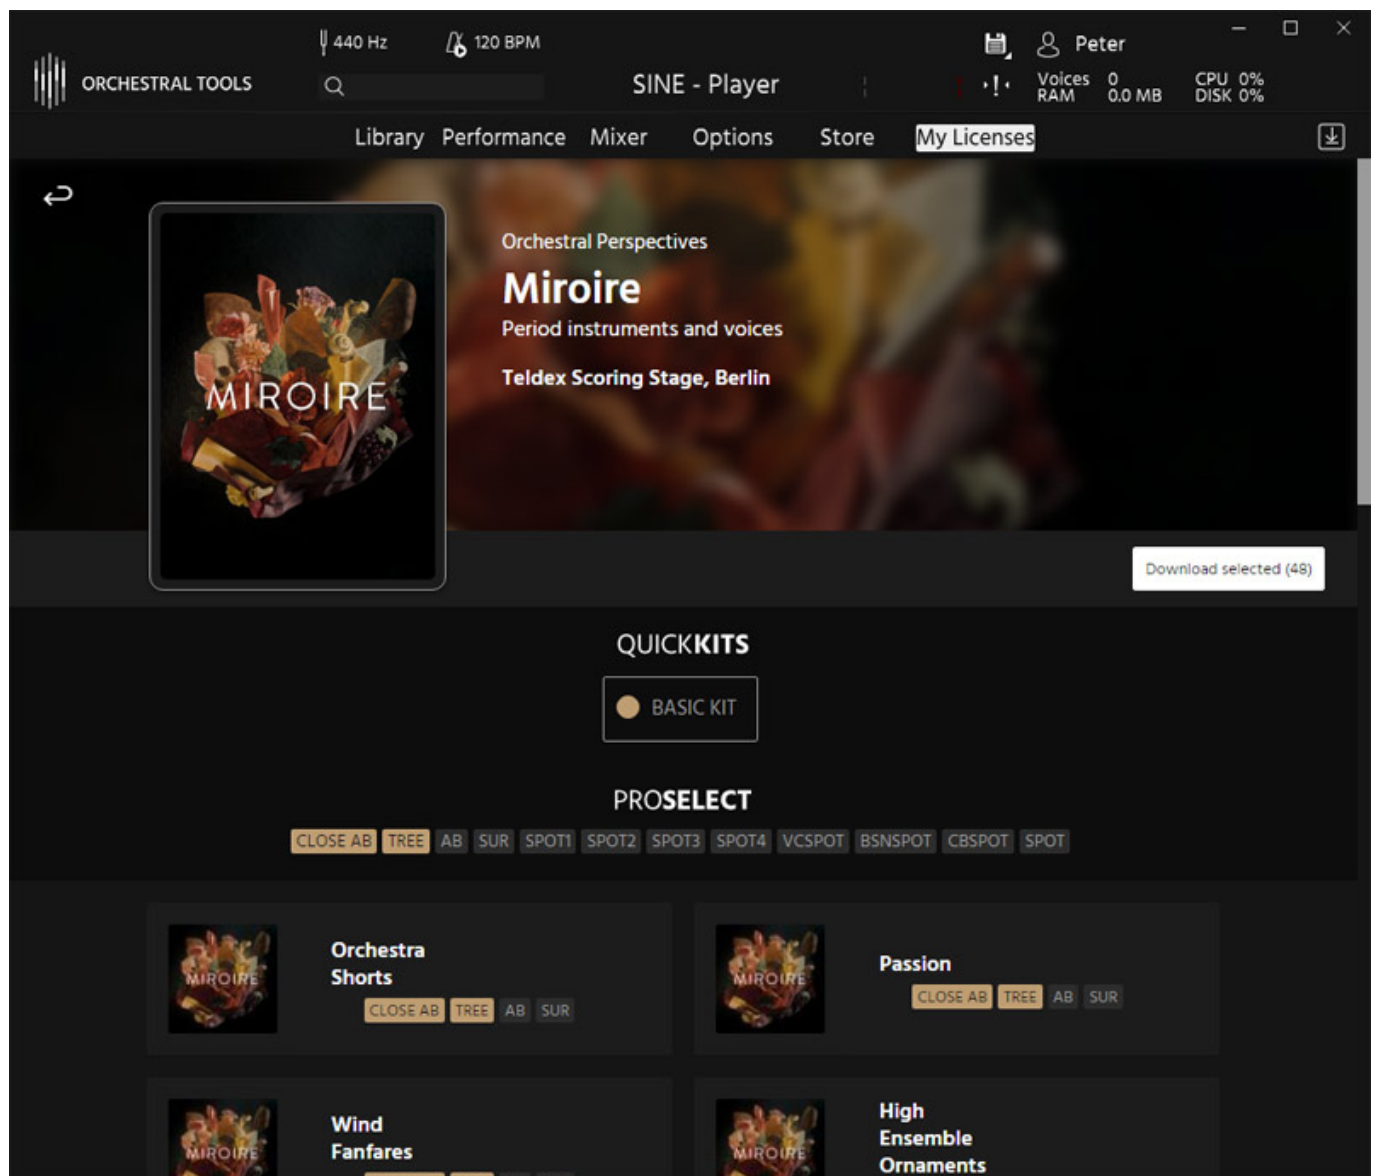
ORCHESTRAL TOOLS

440 Hz 120 BPM

SINE - Player

Peter

Voices 0
RAM 0.0 MB

CPU 0%
DISK 0%

Library Performance Mixer Options Store My Licenses

MIROIRE

Orchestral Perspectives

Miroire

Period instruments and voices

Teldex Scoring Stage, Berlin

Download selected (48)

QUICKKITS

BASIC KIT

PROSELECT

CLOSE AB TREE AB SUR SPOT1 SPOT2 SPOT3 SPOT4 VCSPOT BSNSPOT CBSPOT SPOT

MIROIRE

Orchestra Shorts

CLOSE AB TREE AB SUR

MIROIRE

Passion

CLOSE AB TREE AB SUR

MIROIRE

Wind Fanfares

MIROIRE

High Ensemble Ornaments